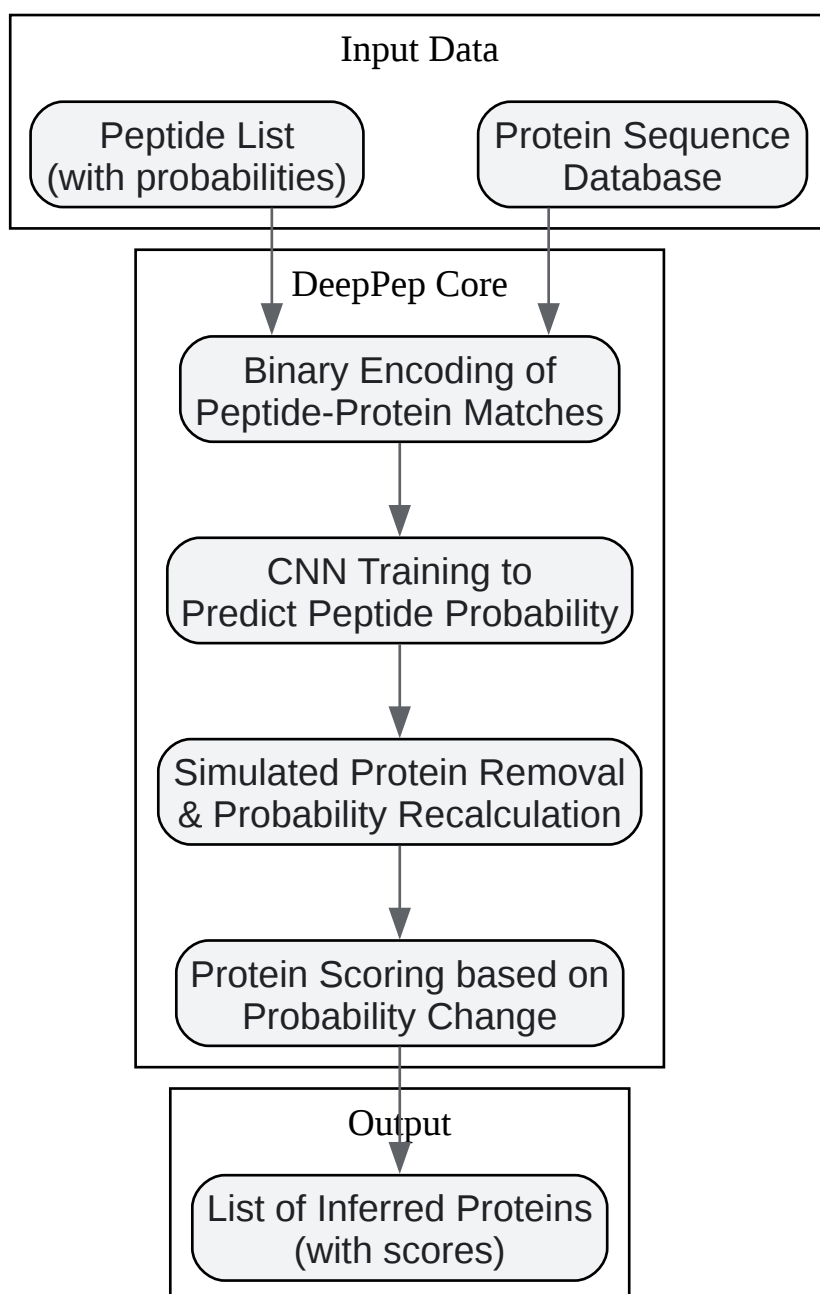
Input Data

Peptide List
(with probabilities)

Protein Sequence
Database

DeepPep Core

Binary Encoding of
Peptide-Protein Matches

CNN Training to
Predict Peptide Probability

Simulated Protein Removal
& Probability Recalculation

Protein Scoring based on
Probability Change

Output

List of Inferred Proteins
(with scores)